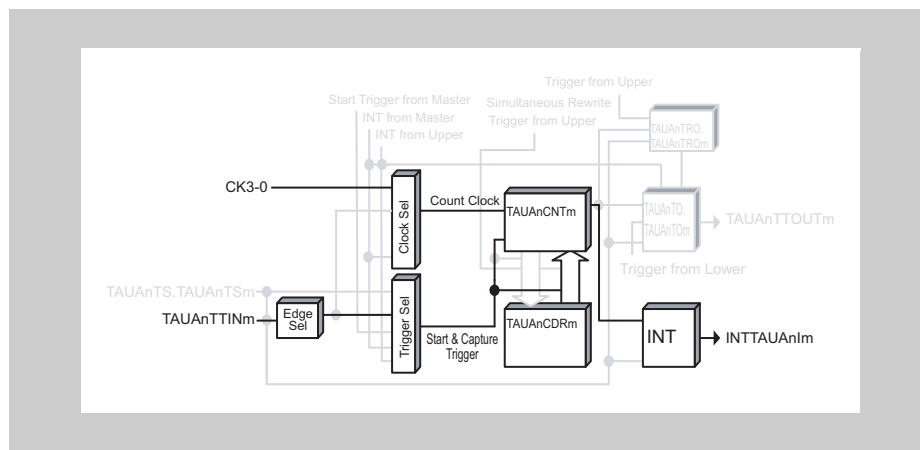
Trigger from Upper
Start Trigger from Master
INT from Master
INT from Upper
Simultaneous Rewrite
Trigger from Upper
TAUAnTRO.
TAUAnTROm
CK3-0
Clock Sel
Count Clock
TAUAnCNTm
TAUAnTO.
TAUAnTOm
TAUAnTTOUTm
Trigger from Lower
TAUAnTS.TAUAnTSm
TAUAnTTINm
Edge Sel
Trigger Sel
Start & Capture Trigger
TAUAnCDRm
INT
INTTAUAnIm